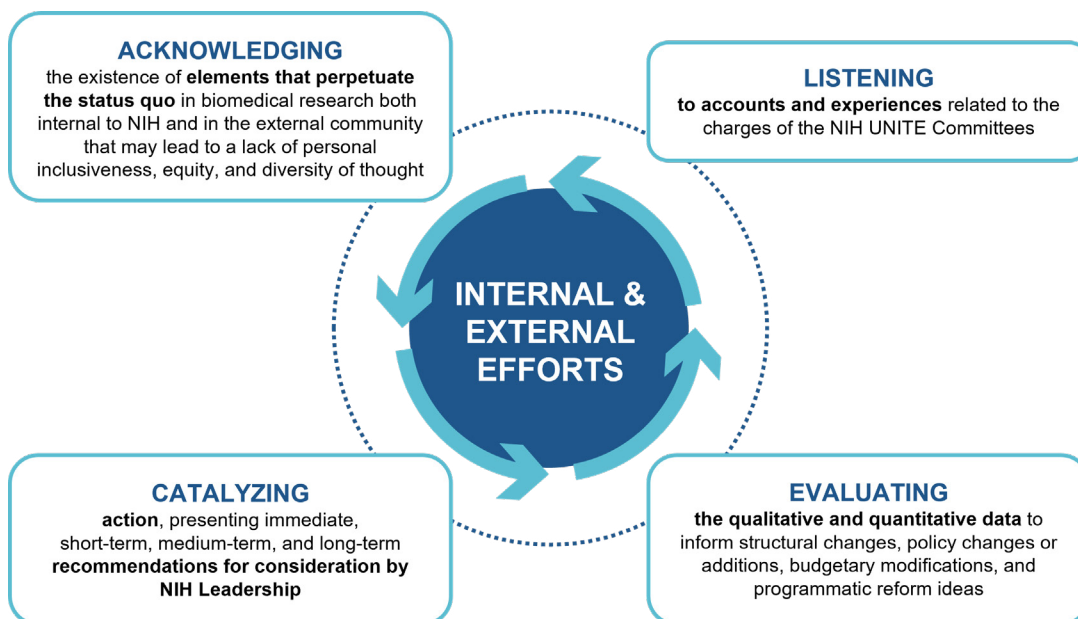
ACKNOWLEDGING
the existence of elements that perpetuate the status quo in biomedical research both internal to NIH and in the external community that may lead to a lack of personal inclusiveness, equity, and diversity of thought

LISTENING
to accounts and experiences related to the charges of the NIH UNITE Committees

INTERNAL & EXTERNAL EFFORTS

CATALYZING
action, presenting immediate, short-term, medium-term, and long-term recommendations for consideration by NIH Leadership

EVALUATING
the qualitative and quantitative data to inform structural changes, policy changes or additions, budgetary modifications, and programmatic reform ideas